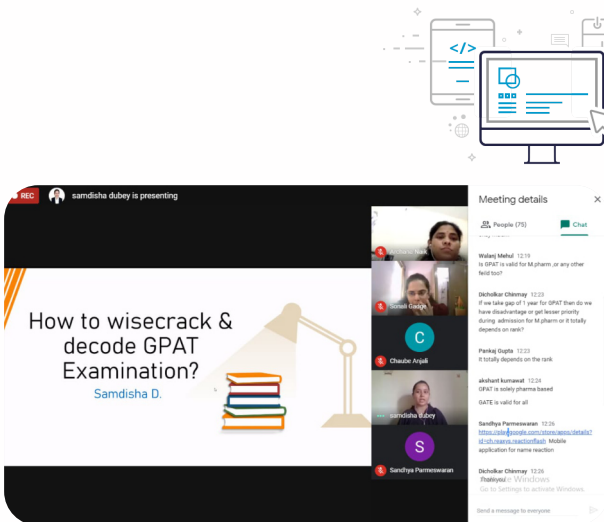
</>

REC

samdisha dubey is presenting

How to wisecrack & decode GPAT Examination?

Samdisha D.

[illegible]

Sonali Gadge

C

Chaube Anjali

samdisha dubey

S

Sandhya Parmeswaran

Meeting details

People (75)

Chat

Walanj Mehul 12:19
Is GPAT is valid for M.pharm ,or any other feild too?

Dicholkar Chinmay 12:23
If we take gap of 1 year for GPAT then do we have disadvantage or get lesser priority during admission for M pharm or it totally depends on rank?

Pankaj Gupta 12:23
It totally depends on the rank

akshant kumawat 12:24
GPAT is solely pharma based

GATE is valid for all

Sandhya Parmeswaran 12:26
https://play.google.com/store/apps/details?id=ch.reavs.reactionflash Mobile application for name reaction

Dicholkar Chinmay 12:26
Thankyou
Activate Windows
Go to Settings to activate Windows.

Send a message to everyone